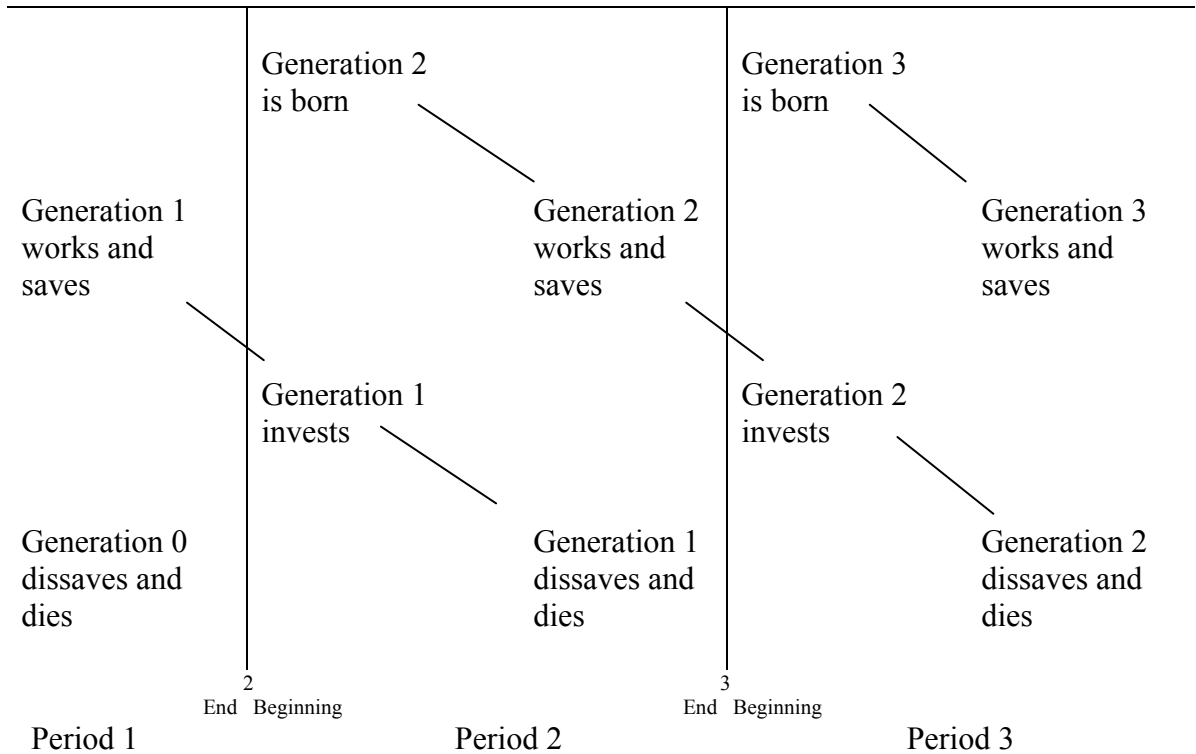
Generation 2 is born

Generation 3 is born

Generation 1 works and saves

Generation 2 works and saves

Generation 3 works and saves

Generation 1 invests

Generation 2 invests

Generation 0 dissaves and dies

Generation 1 dissaves and dies

Generation 2 dissaves and dies

2
End Beginning

3
End Beginning

Period 1

Period 2

Period 3